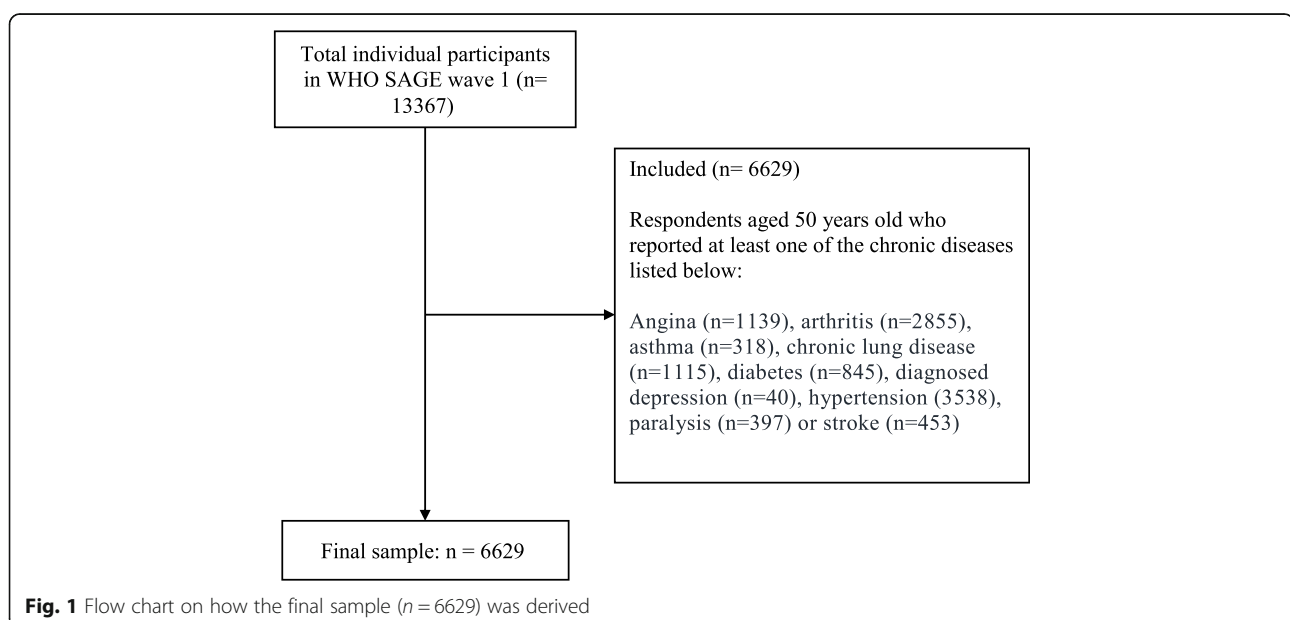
Total individual participants in WHO SAGE wave 1 (n= 13367)

Included (n= 6629)

Respondents aged 50 years old who reported at least one of the chronic diseases listed below:

Angina (n=1139), arthritis (n=2855), asthma (n=318), chronic lung disease (n=1115), diabetes (n=845), diagnosed depression (n=40), hypertension (3538), paralysis (n=397) or stroke (n=453)

Final sample: n = 6629

**Fig. 1** Flow chart on how the final sample ($n = 6629$) was derived